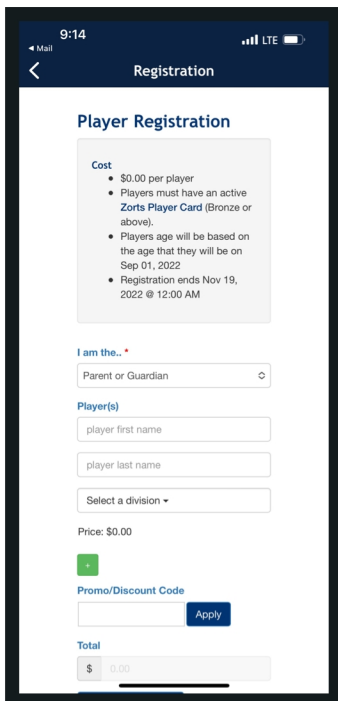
9:14
◂ Mail
LTE

Registration

Player Registration

Cost
- $0.00 per player
- Players must have an active Zorts Player Card (Bronze or above).
- Players age will be based on the age that they will be on Sep 01, 2022
- Registration ends Nov 19, 2022 @ 12:00 AM

I am the.. *
Parent or Guardian

Player(s)
player first name
player last name
Select a division ▾

Price: $0.00

+

Promo/Discount Code
Apply

Total
$ 0.00